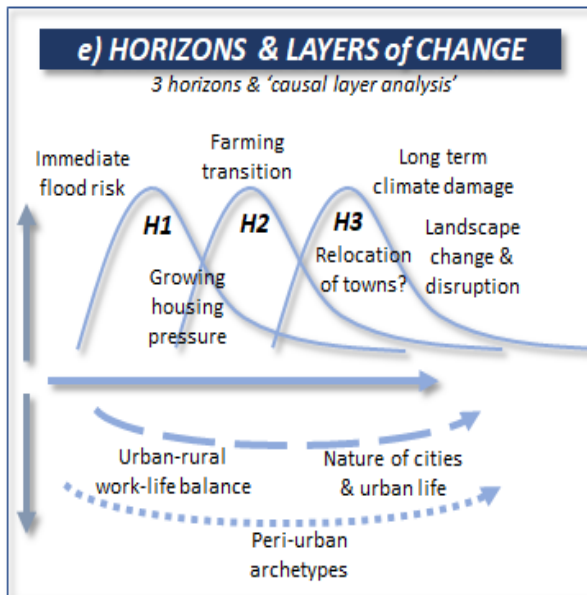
e) HORIZONS & LAYERS of CHANGE

3 horizons & 'causal layer analysis'

Immediate flood risk

Farming transition

Long term climate damage

H1

H2

H3

Relocation of towns?

Landscape change & disruption

Growing housing pressure

Urban-rural work-life balance

Nature of cities & urban life

Peri-urban archetypes